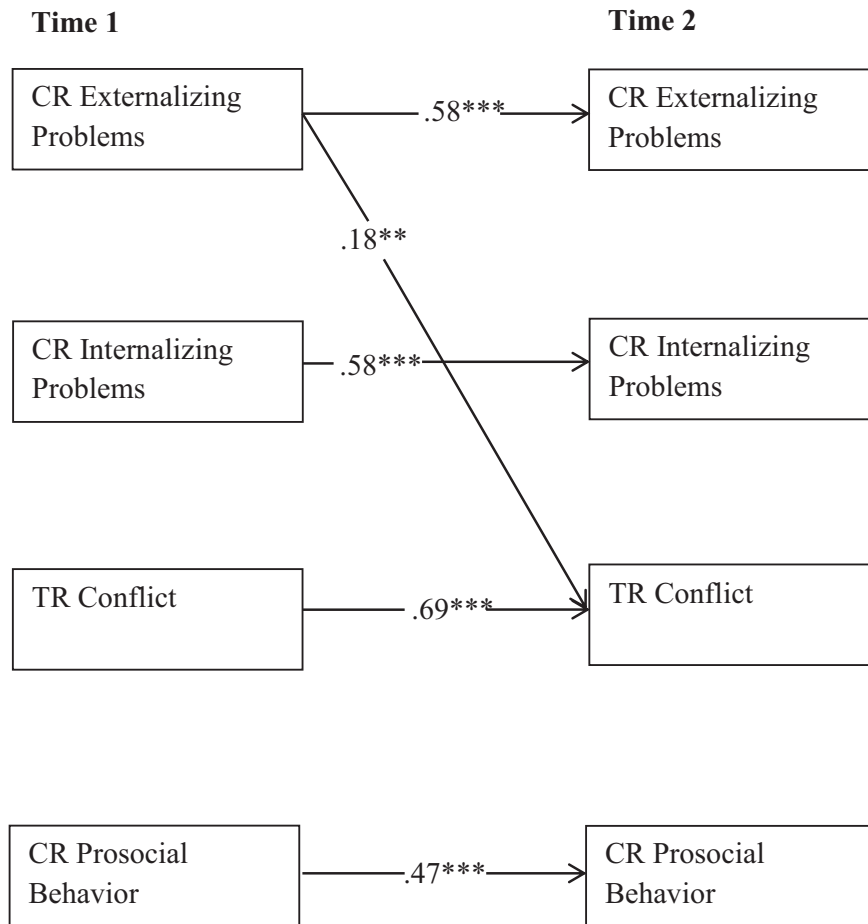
Time 1

Time 2

CR Externalizing Problems

.58***

CR Externalizing Problems

.18**

CR Internalizing Problems

.58***

CR Internalizing Problems

TR Conflict

.69***

TR Conflict

CR Prosocial Behavior

.47***

CR Prosocial Behavior